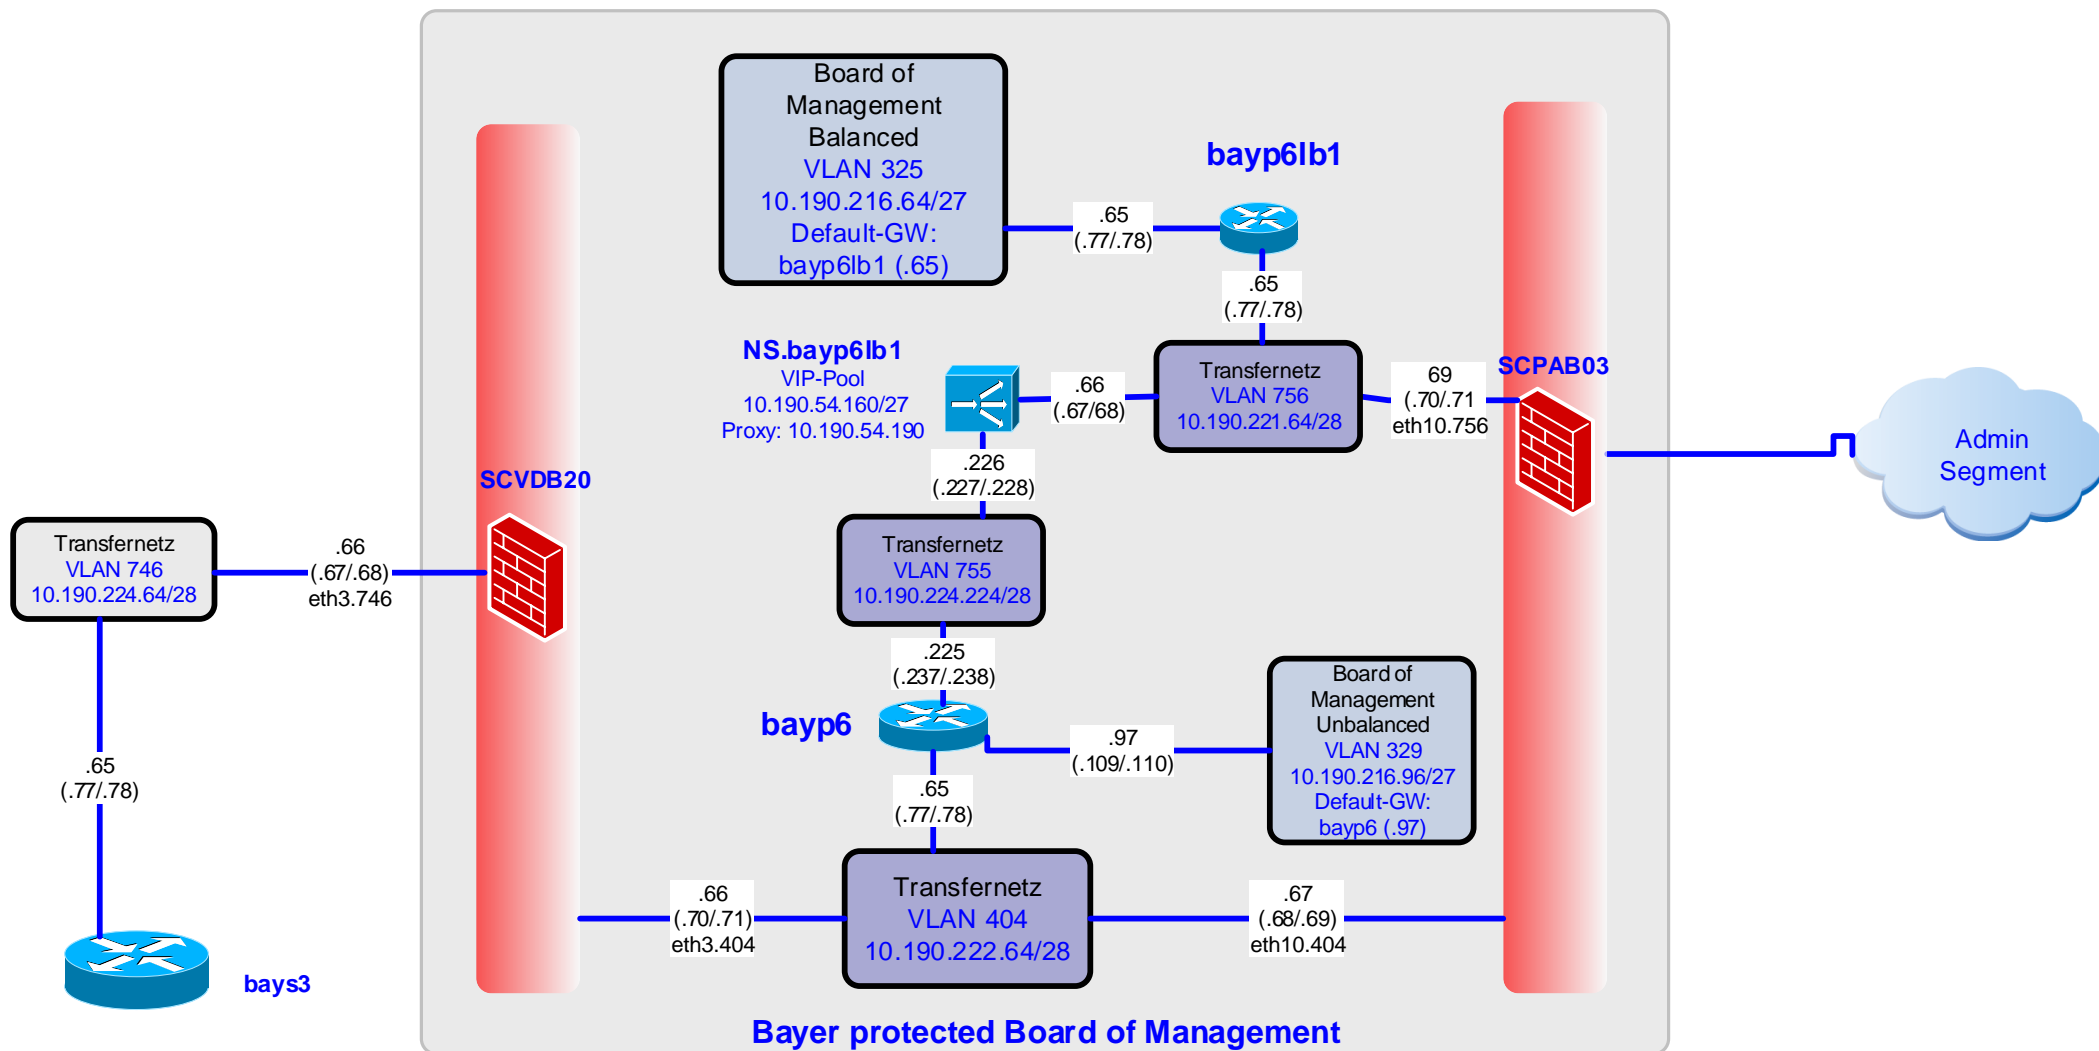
Board of Management Balanced
VLAN 325
10.190.216.64/27
Default-GW:
bayp6lb1 (.65)

bayp6lb1

.65
(.77/.78)

.65
(.77/.78)

NS.bayp6lb1
VIP-Pool
10.190.54.160/27
Proxy: 10.190.54.190

.66
(.67/68)

Transfernetz
VLAN 756
10.190.221.64/28

69
(.70/.71
eth10.756

SCPAB03

Admin Segment

.226
(.227/.228)

SCVDB20

Transfernetz
VLAN 746
10.190.224.64/28

.66
(.67/.68)
eth3.746

Transfernetz
VLAN 755
10.190.224.224/28

.225
(.237/.238)

bayp6

.97
(.109/.110)

Board of Management Unbalanced
VLAN 329
10.190.216.96/27
Default-GW:
bayp6 (.97)

.65
(.77/.78)

.65
(.77/.78)

Transfernetz
VLAN 404
10.190.222.64/28

.66
(.70/.71)
eth3.404

.67
(.68/.69)
eth10.404

bays3

Bayer protected Board of Management